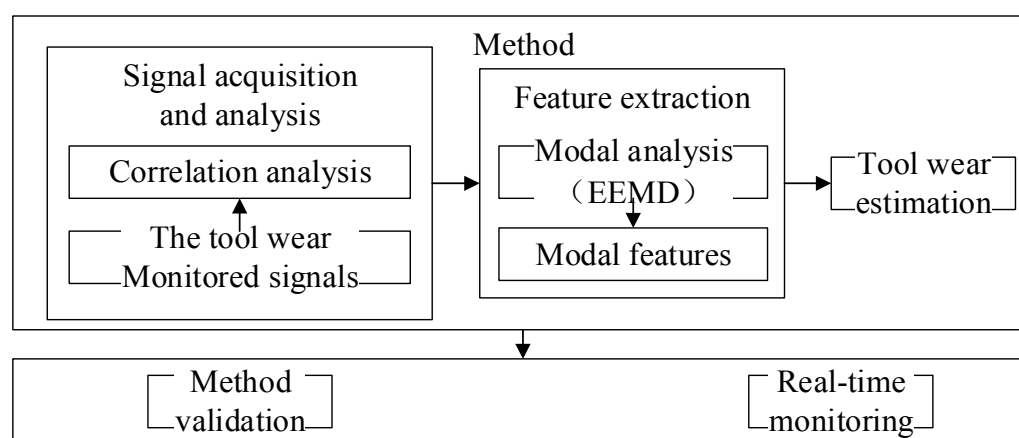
Method

Signal acquisition and analysis

Correlation analysis

The tool wear
Monitored signals

Feature extraction

Modal analysis
（EEMD）

Modal features

Tool wear
estimation

Method
validation

Real-time
monitoring